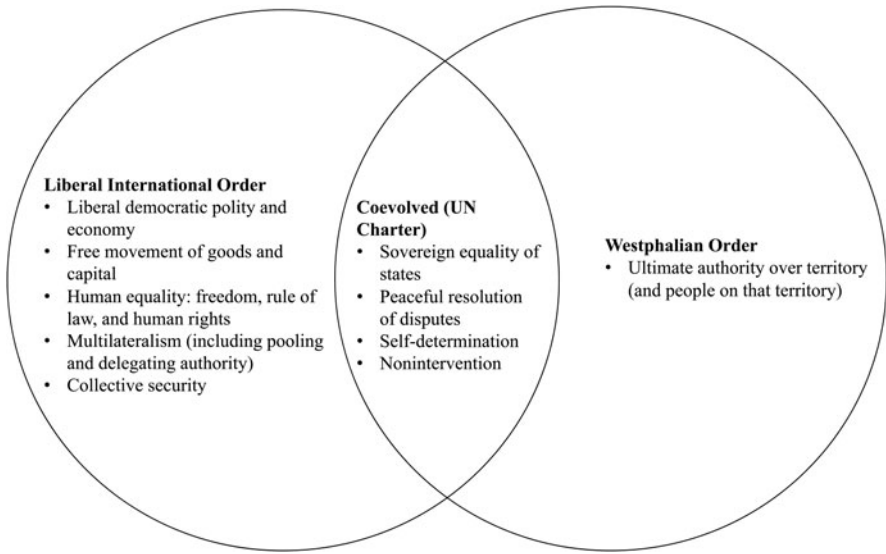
**Liberal International Order**
- Liberal democratic polity and economy
- Free movement of goods and capital
- Human equality: freedom, rule of law, and human rights
- Multilateralism (including pooling and delegating authority)
- Collective security

**Coevolved (UN Charter)**
- Sovereign equality of states
- Peaceful resolution of disputes
- Self-determination
- Nonintervention

**Westphalian Order**
- Ultimate authority over territory (and people on that territory)